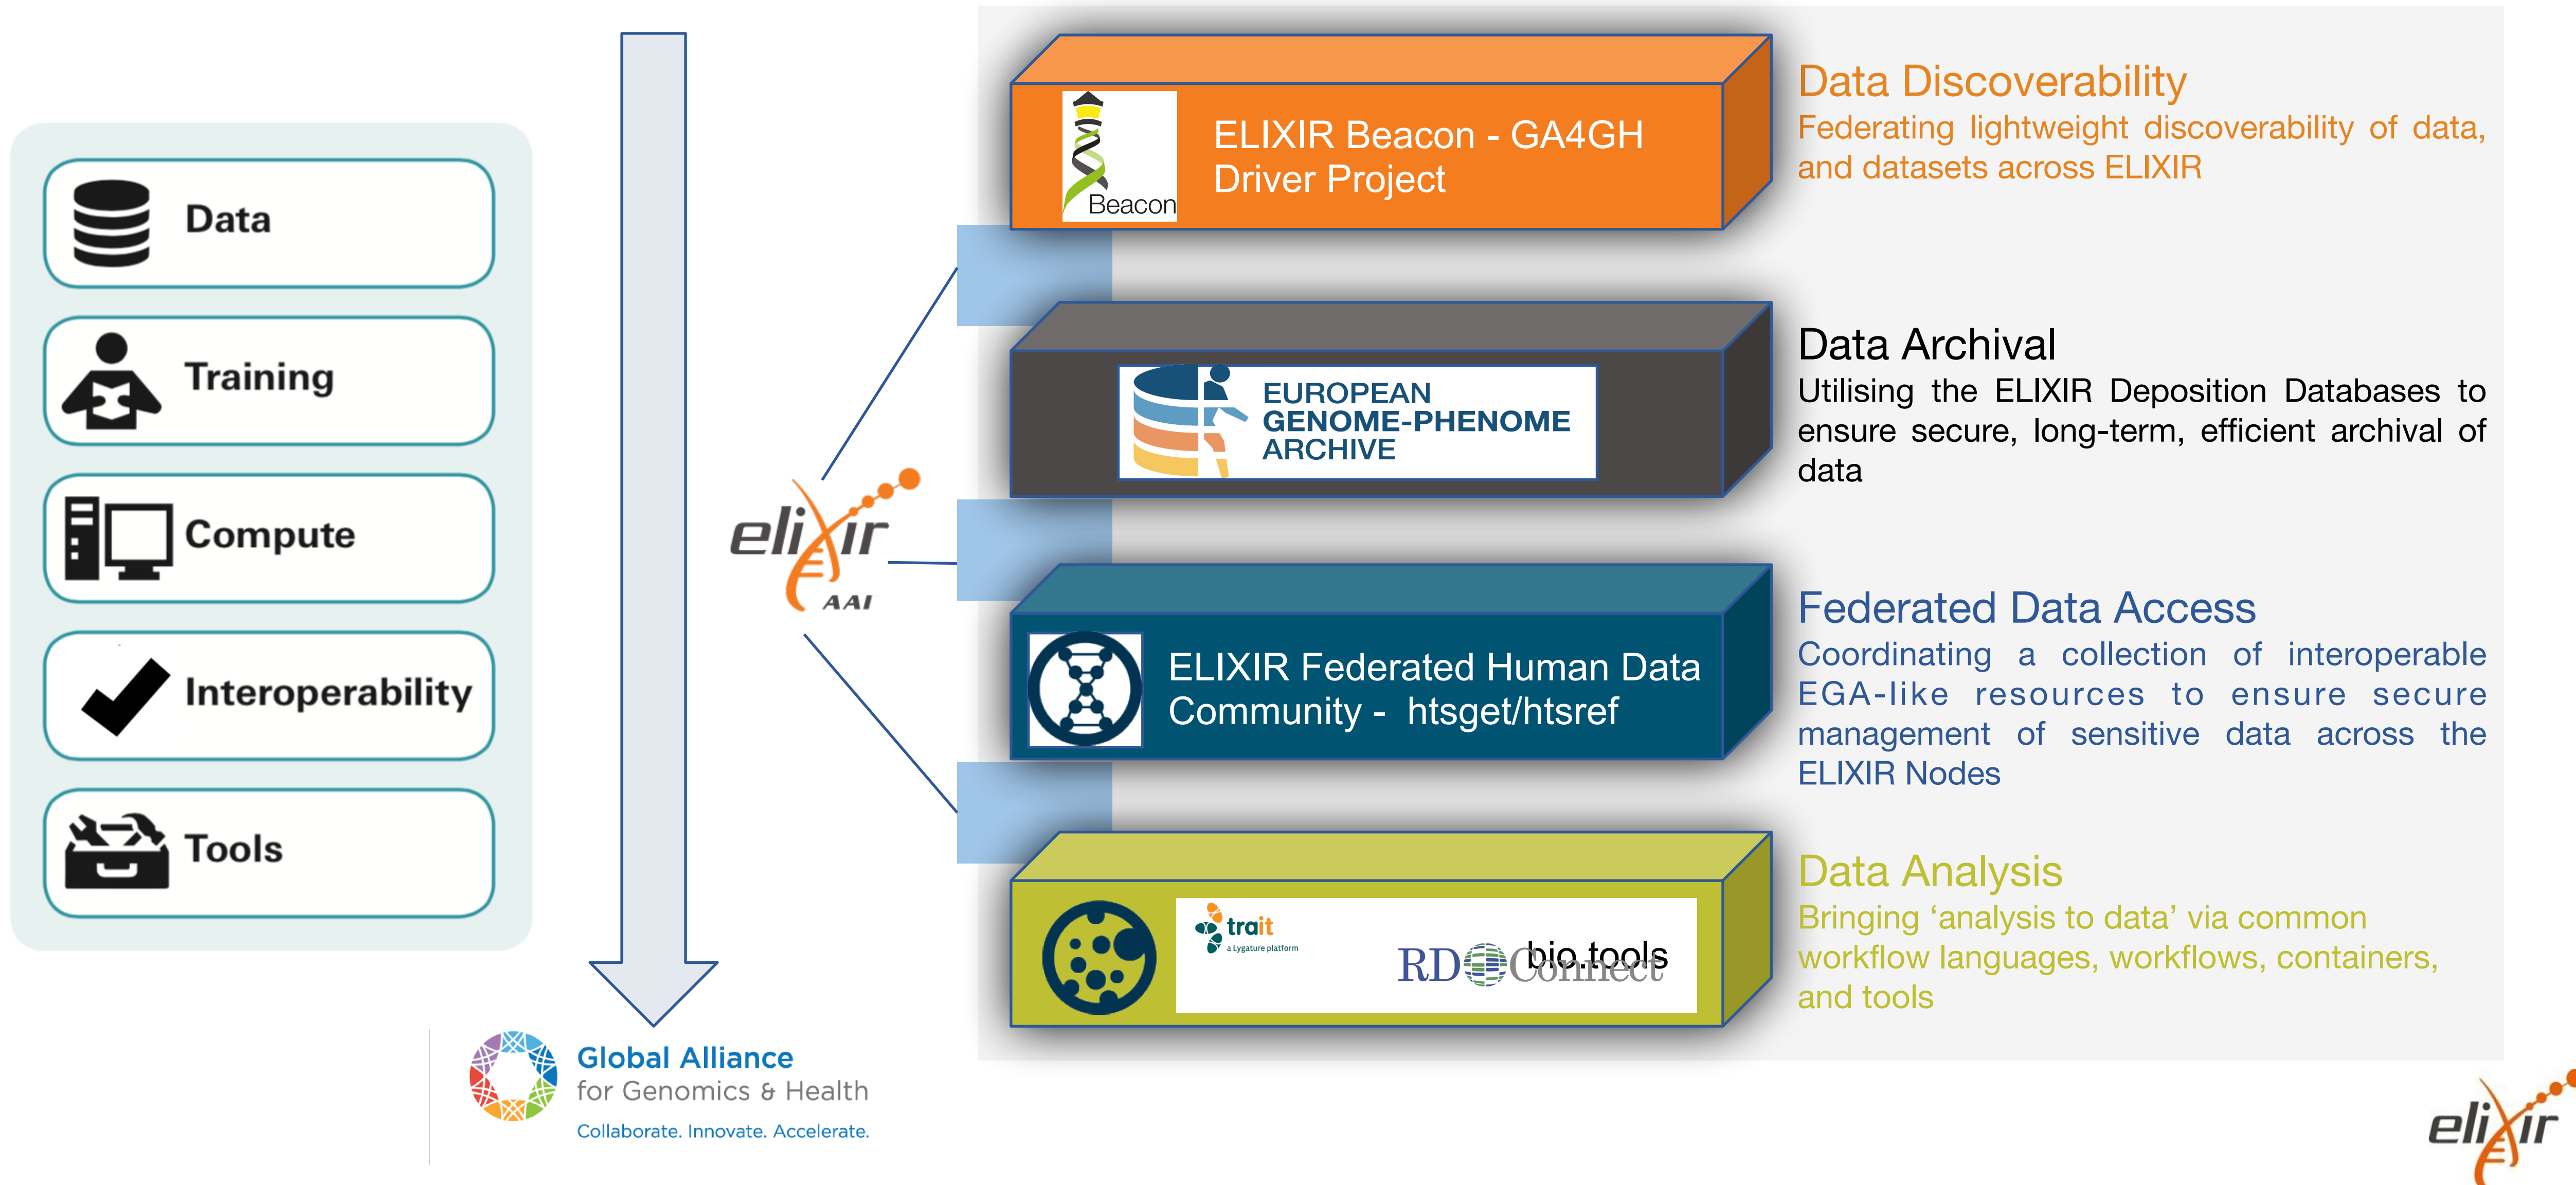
Data

Training

Compute

Interoperability

Tools

elixir AAI

Beacon

ELIXIR Beacon - GA4GH Driver Project

Data Discoverability

Federating lightweight discoverability of data, and datasets across ELIXIR

EUROPEAN GENOME-PHENOME ARCHIVE

Data Archival

Utilising the ELIXIR Deposition Databases to ensure secure, long-term, efficient archival of data

ELIXIR Federated Human Data Community - htsget/htsref

Federated Data Access

Coordinating a collection of interoperable EGA-like resources to ensure secure management of sensitive data across the ELIXIR Nodes

trait a Lygature platform

RD Connect

bio.tools

Data Analysis

Bringing ‘analysis to data’ via common workflow languages, workflows, containers, and tools

Global Alliance for Genomics & Health

Collaborate. Innovate. Accelerate.

elixir